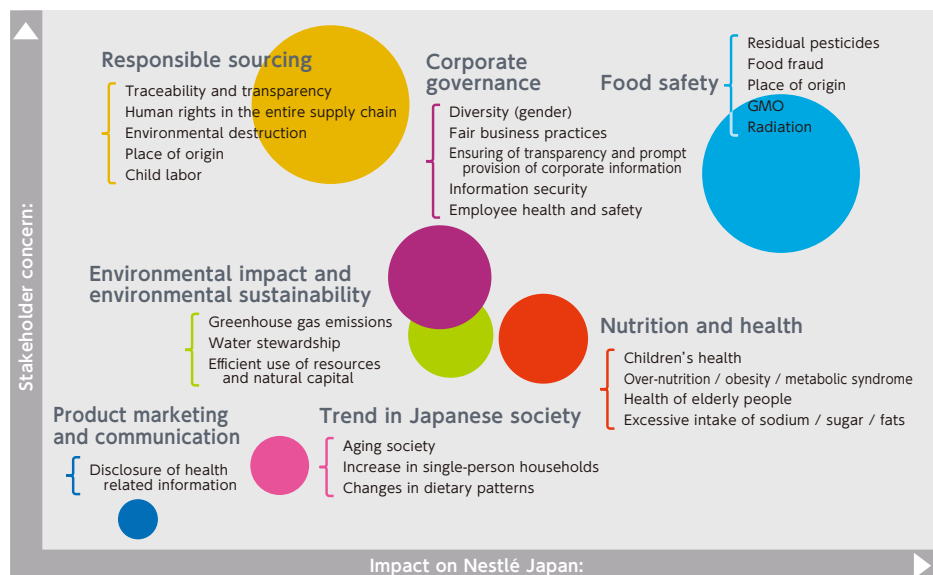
Stakeholder concern:

Responsible sourcing
Traceability and transparency
Human rights in the entire supply chain
Environmental destruction
Place of origin
Child labor

Corporate governance
Diversity (gender)
Fair business practices
Ensuring of transparency and prompt provision of corporate information
Information security
Employee health and safety

Food safety
Residual pesticides
Food fraud
Place of origin
GMO
Radiation

Environmental impact and environmental sustainability
Greenhouse gas emissions
Water stewardship
Efficient use of resources and natural capital

Nutrition and health
Children's health
Over-nutrition / obesity / metabolic syndrome
Health of elderly people
Excessive intake of sodium / sugar / fats

Product marketing and communication
Disclosure of health related information

Trend in Japanese society
Aging society
Increase in single-person households
Changes in dietary patterns

Impact on Nestlé Japan: